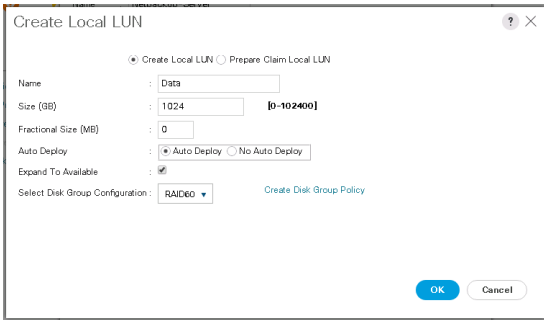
Create Local LUN

? ×

Create Local LUN  Prepare Claim Local LUN

Name : Data

Size (GB) : 1024 [0-102400]

Fractional Size (MB) : 0

Auto Deploy : Auto Deploy  No Auto Deploy

Expand To Available :

Select Disk Group Configuration : RAID60 ▾ Create Disk Group Policy

OK Cancel